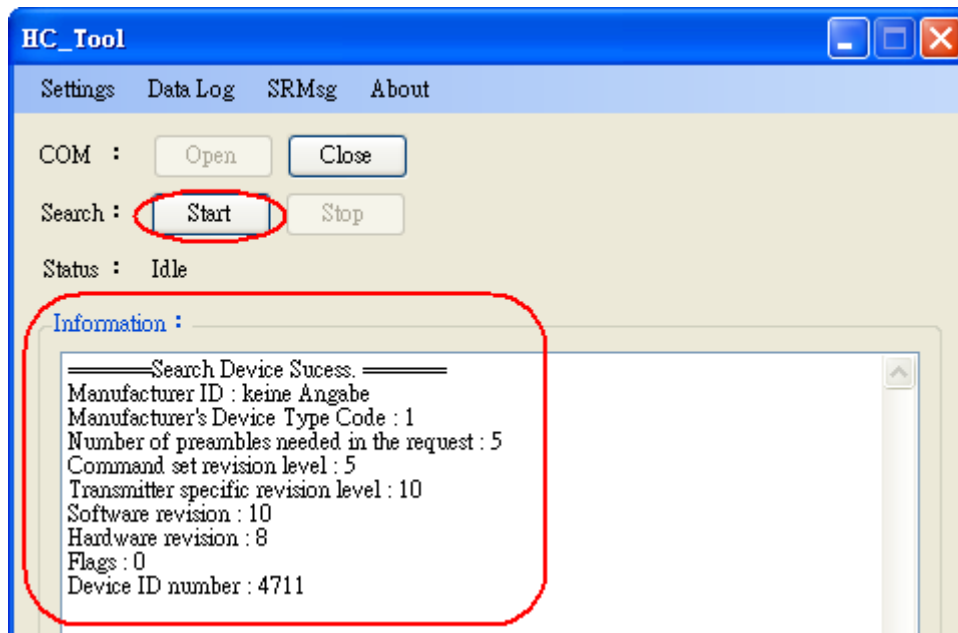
HC_Tool

Settings Data Log SRMsg About

COM : Open Close

Search : Start Stop

Status : Idle

Information :

========Search Device Sucess. ========
Manufacturer ID : keine Angabe
Manufacturer's Device Type Code : 1
Number of preambles needed in the request : 5
Command set revision level : 5
Transmitter specific revision level : 10
Software revision : 10
Hardware revision : 8
Flags : 0
Device ID number : 4711